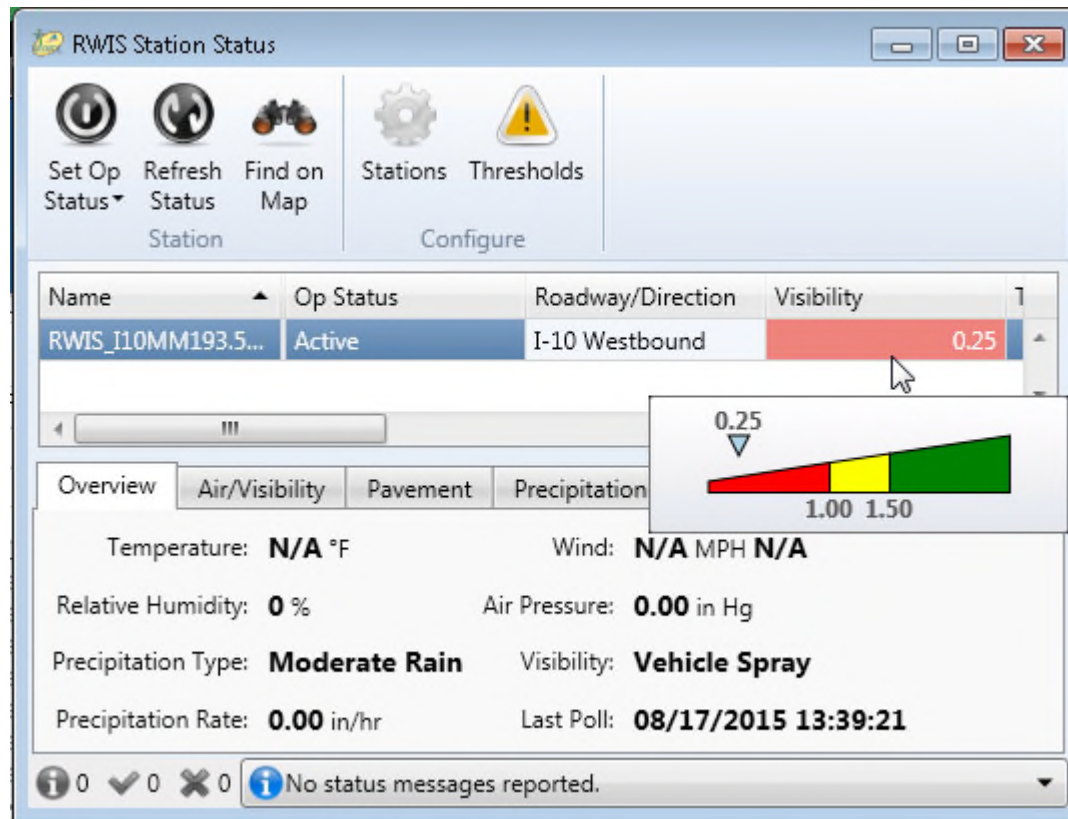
RWIS Station Status

Set Op Status
Refresh Status
Find on Map
Station

Stations
Thresholds
Configure

| Name | Op Status | Roadway/Direction | Visibility |
|---|---|---|---|
| RWIS_I10MM193.5... | Active | I-10 Westbound | 0.25 |

0.25
1.00 1.50

Overview | Air/Visibility | Pavement | Precipitation

Temperature: N/A °F
Wind: N/A MPH N/A
Relative Humidity: 0 %
Air Pressure: 0.00 in Hg
Precipitation Type: Moderate Rain
Visibility: Vehicle Spray
Precipitation Rate: 0.00 in/hr
Last Poll: 08/17/2015 13:39:21

0 0 0 No status messages reported.